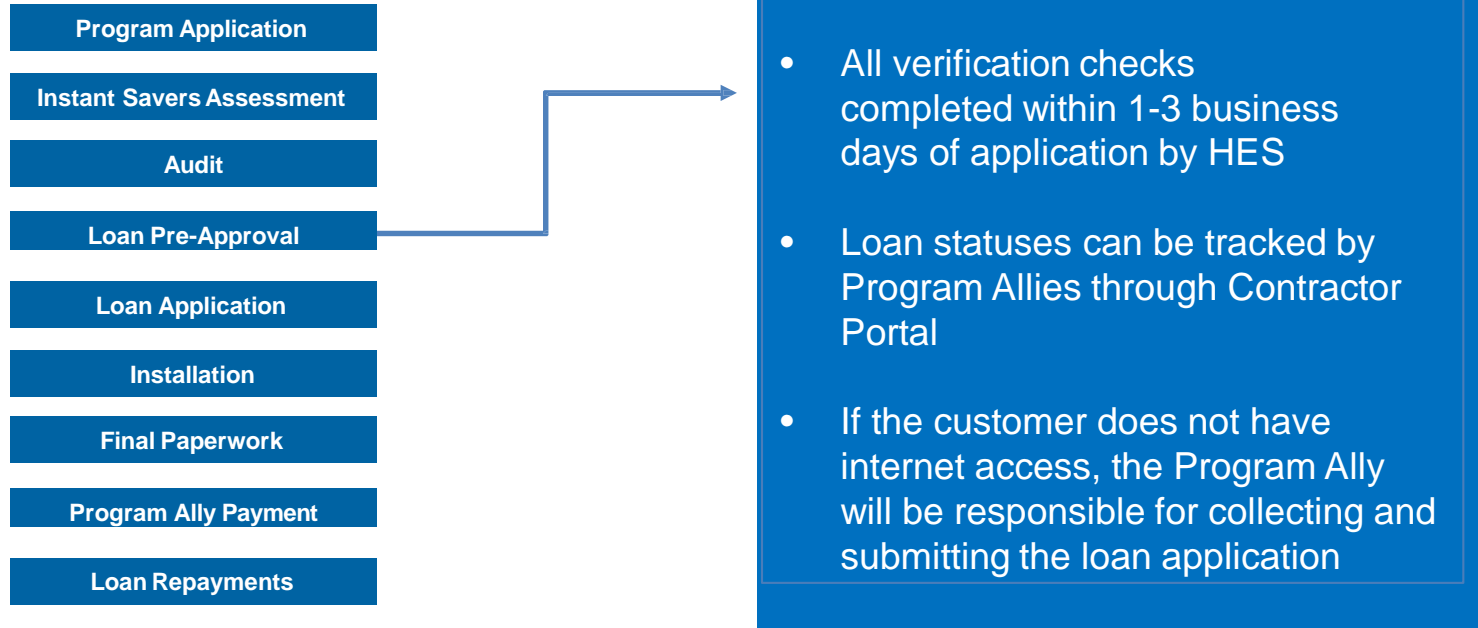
Program Application

Instant Savers Assessment

Audit

Loan Pre-Approval

Loan Application

Installation

Final Paperwork

Program Ally Payment

Loan Repayments

• All verification checks completed within 1-3 business days of application by HES

• Loan statuses can be tracked by Program Allies through Contractor Portal

• If the customer does not have internet access, the Program Ally will be responsible for collecting and submitting the loan application